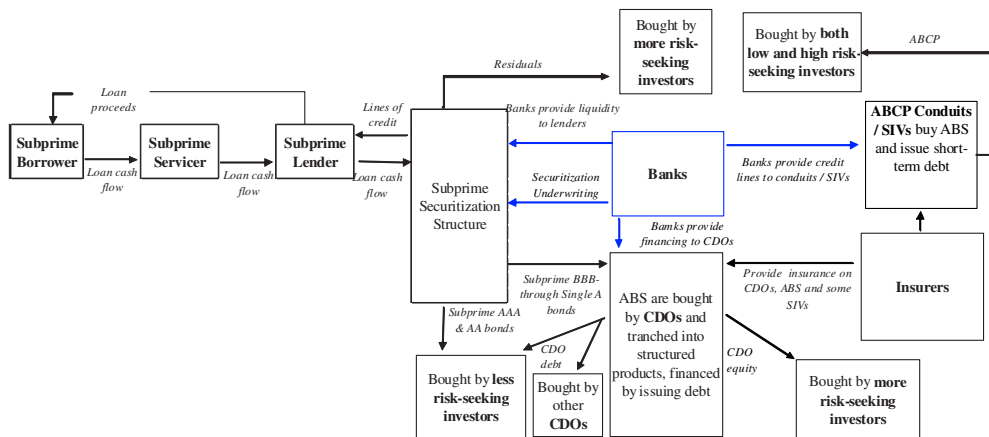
Bought by more risk-seeking investors

Bought by both low and high risk-seeking investors

ABCP

Loan proceeds

Residuals

Subprime Borrower

Subprime Servicer

Subprime Lender

Lines of credit

Loan cash flow

Loan cash flow

Loan cash flow

Subprime Securitization Structure

Banks provide liquidity to lenders

ABCP Conduits / SIVs buy ABS and issue short-term debt

Securitization Underwriting

Banks

Banks provide credit lines to conduits / SIVs

Banks provide financing to CDOs

Subprime BBB-through Single A bonds

Provide insurance on CDOs, ABS and some SIVs

Insurers

Subprime AAA & AA bonds

ABS are bought by CDOs and tranched into structured products, financed by issuing debt

CDO debt

CDO equity

Bought by less risk-seeking investors

Bought by other CDOs

Bought by more risk-seeking investors